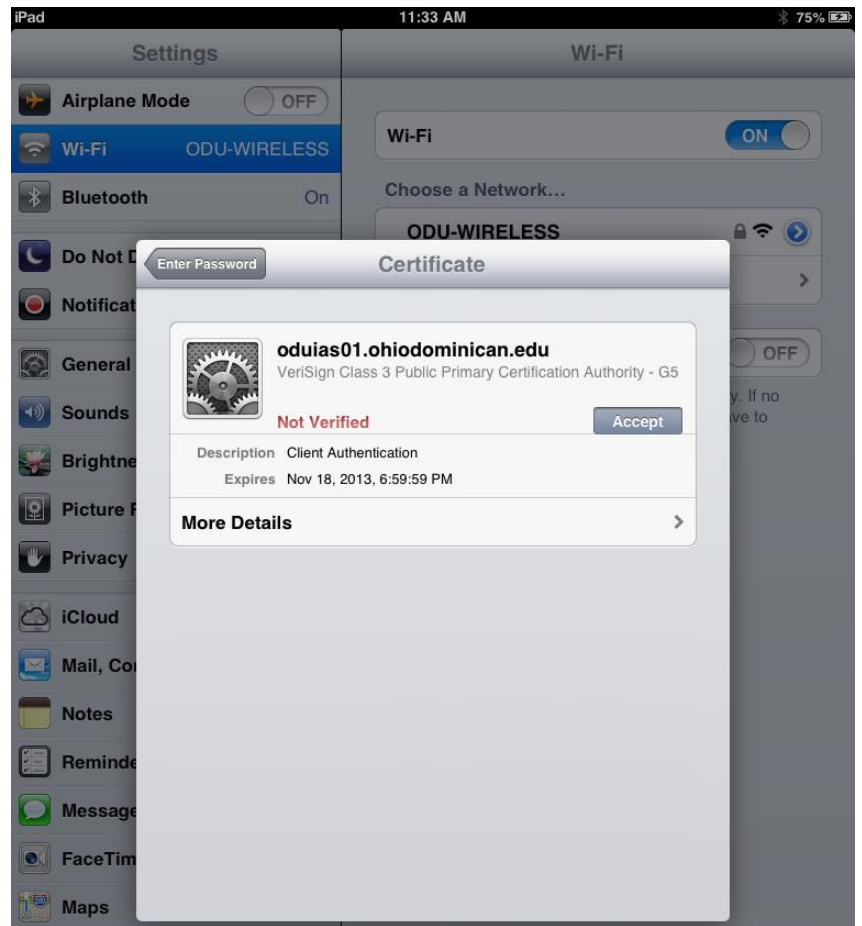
iPad
11:33 AM
75%

Settings

Airplane Mode OFF

Wi-Fi ODU-WIRELESS

Bluetooth On

Do Not D

Notificat

General

Sounds

Brightne

Picture F

Privacy

iCloud

Mail, Co

Notes

Reminde

Message

FaceTim

Maps

Wi-Fi

Wi-Fi ON

Choose a Network...

ODU-WIRELESS

OFF

y. If no
ve to

Enter Password

Certificate

oduias01.ohiodominican.edu
VeriSign Class 3 Public Primary Certification Authority - G5

Not Verified

Accept

Description Client Authentication

Expires Nov 18, 2013, 6:59:59 PM

More Details